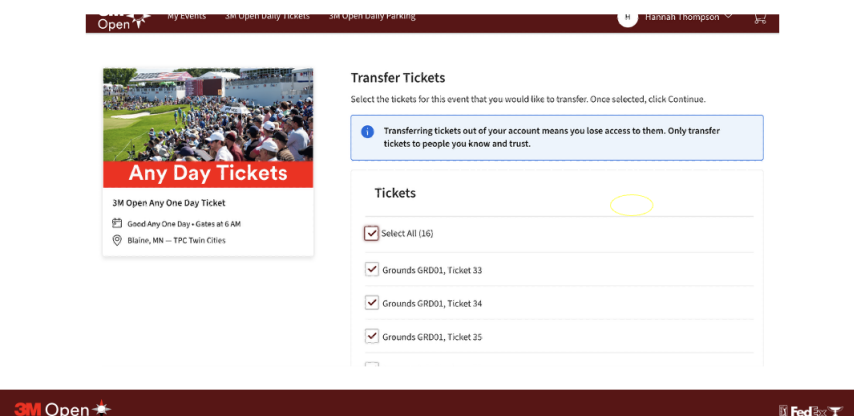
Open

My Events 3M Open Daily Tickets 3M Open Daily Parking

H Hannah Thompson

Any Day Tickets

3M Open Any One Day Ticket

Good Any One Day • Gates at 6 AM

Blaine, MN — TPC Twin Cities

Transfer Tickets

Select the tickets for this event that you would like to transfer. Once selected, click Continue.

Transferring tickets out of your account means you lose access to them. Only transfer tickets to people you know and trust.

Tickets

Select All (16)

Grounds GRD01, Ticket 33

Grounds GRD01, Ticket 34

Grounds GRD01, Ticket 35

3M Open

FedEx